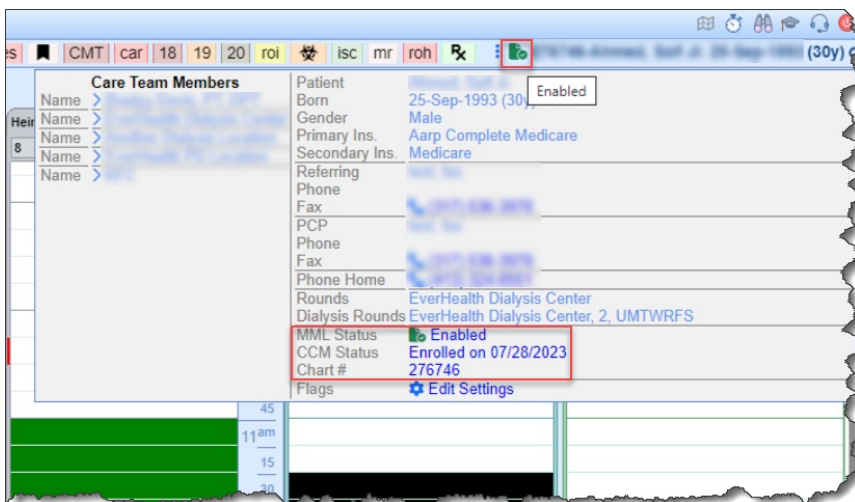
es | CMT | car | 18 | 19 | 20 | roi | isc | mr | roh | ℞ | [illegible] (30y)

Enabled

Care Team Members
Name > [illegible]
Name > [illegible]
Name > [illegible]
Name > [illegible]
Name > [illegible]

Hei
8

| | |
|---|---|
| Patient | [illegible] |
| Born | 25-Sep-1993 (30y) |
| Gender | Male |
| Primary Ins. | Aarp Complete Medicare |
| Secondary Ins. | Medicare |
| Referring | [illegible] |
| Phone | |
| Fax | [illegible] |
| PCP | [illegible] |
| Phone | |
| Fax | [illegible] |
| Phone Home | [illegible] |
| Rounds | EverHealth Dialysis Center |
| Dialysis Rounds | EverHealth Dialysis Center, 2, UMTWRFS |
| MML Status | Enabled |
| CCM Status | Enrolled on 07/28/2023 |
| Chart # | 276746 |
| Flags | Edit Settings |

45
11am
15
30